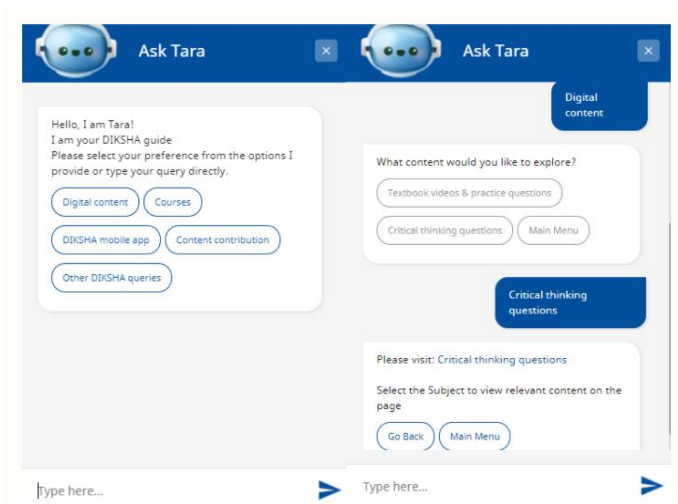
Ask Tara

×

Hello, I am Tara!
I am your DIKSHA guide
Please select your preference from the options I provide or type your query directly.

Digital content

Courses

DIKSHA mobile app

Content contribution

Other DIKSHA queries

Type here...

Ask Tara

×

Digital content

What content would you like to explore?

Textbook videos & practice questions

Critical thinking questions

Main Menu

Critical thinking questions

Please visit: Critical thinking questions

Select the Subject to view relevant content on the page

Go Back

Main Menu

Type here...